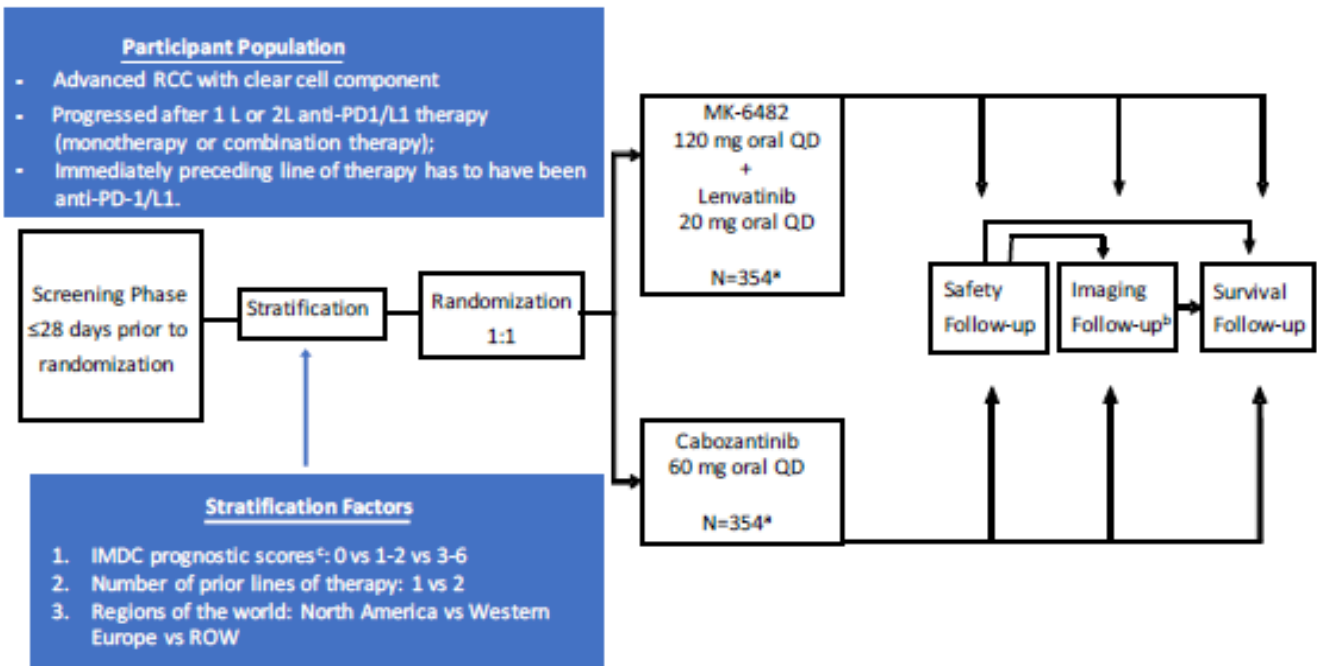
Participant Population

- Advanced RCC with clear cell component
- Progressed after 1 L or 2L anti-PD1/L1 therapy (monotherapy or combination therapy);
- Immediately preceding line of therapy has to have been anti-PD-1/L1.

Screening Phase ≤28 days prior to randomization

Stratification

Randomization 1:1

MK-6482 120 mg oral QD + Lenvatinib 20 mg oral QD

N=354*

Cabozantinib 60 mg oral QD

N=354*

Safety Follow-up

Imaging Follow-up$^{b}$

Survival Follow-up

Stratification Factors

1. IMDC prognostic scores$^{c}$: 0 vs 1-2 vs 3-6
2. Number of prior lines of therapy: 1 vs 2
3. Regions of the world: North America vs Western Europe vs ROW